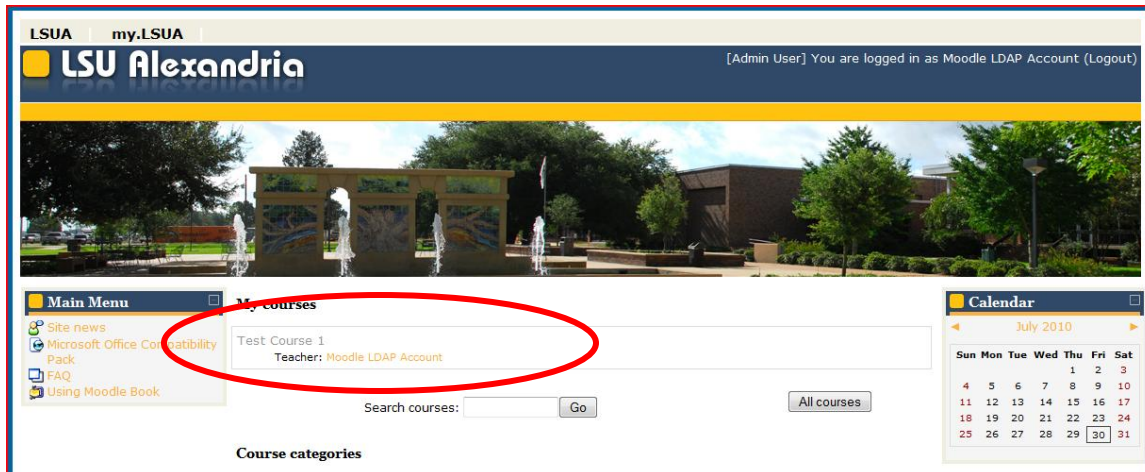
LSUA | my.LSUA

LSU Alexandria

[Admin User] You are logged in as Moodle LDAP Account (Logout)

Main Menu

Site news
Microsoft Office Compatibility Pack
FAQ
Using Moodle Book

My courses

Test Course 1
Teacher: Moodle LDAP Account

Search courses: Go

All courses

Course categories

Calendar

◄ July 2010 ►

| Sun | Mon | Tue | Wed | Thu | Fri | Sat |
|---|---|---|---|---|---|---|
| | | | | 1 | 2 | 3 |
| 4 | 5 | 6 | 7 | 8 | 9 | 10 |
| 11 | 12 | 13 | 14 | 15 | 16 | 17 |
| 18 | 19 | 20 | 21 | 22 | 23 | 24 |
| 25 | 26 | 27 | 28 | 29 | 30 | 31 |